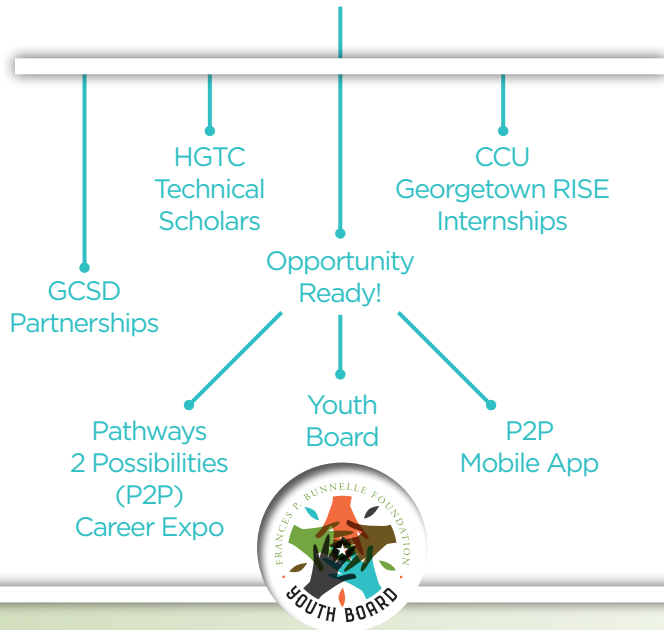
HGTC Technical Scholars

CCU Georgetown RISE Internships

GCSD Partnerships

Opportunity Ready!

Pathways 2 Possibilities (P2P) Career Expo

Youth Board

P2P Mobile App

FRANCES P. BUNNELLE FOUNDATION

YOUTH BOARD